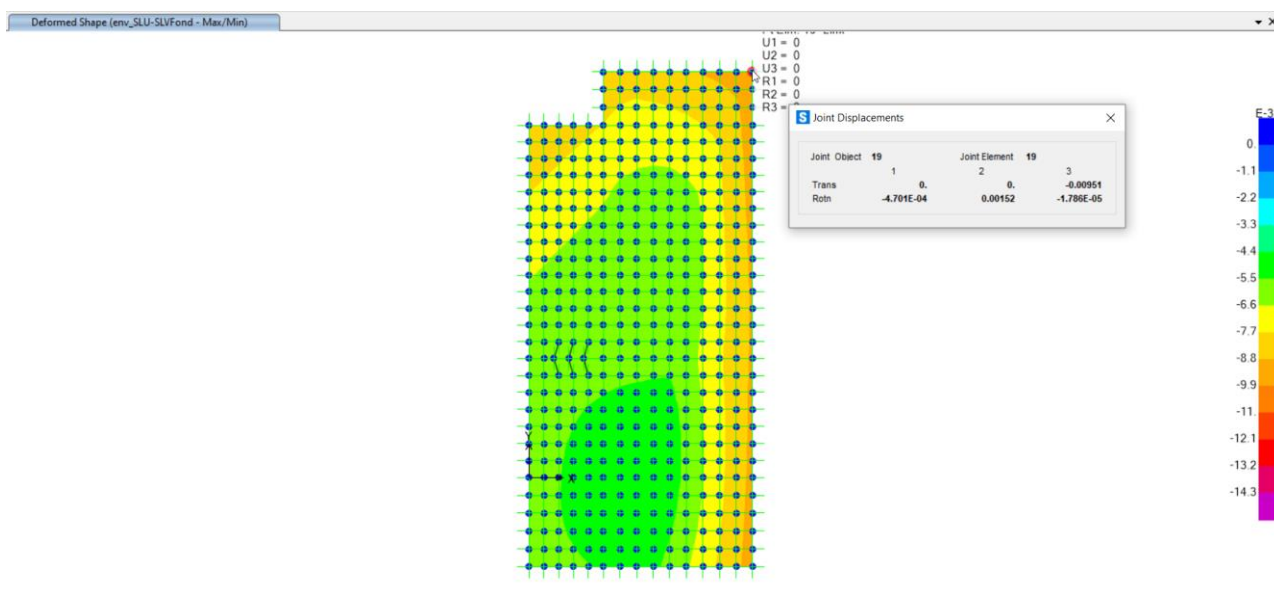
Deformed Shape (env_SLU-SLVFond - Max/Min)

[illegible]
U1 = 0
U2 = 0
U3 = 0
R1 = 0
R2 = 0
R3 = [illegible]

S Joint Displacements

| Joint Object | 19 | Joint Element | 19 |
|---|---|---|---|
| | 1 | 2 | 3 |
| Trans | 0. | 0. | -0.00951 |
| Rotn | -4.701E-04 | 0.00152 | -1.786E-05 |

E-3
0.
-1.1
-2.2
-3.3
-4.4
-5.5
-6.6
-7.7
-8.8
-9.9
-11.
-12.1
-13.2
-14.3

Y
X